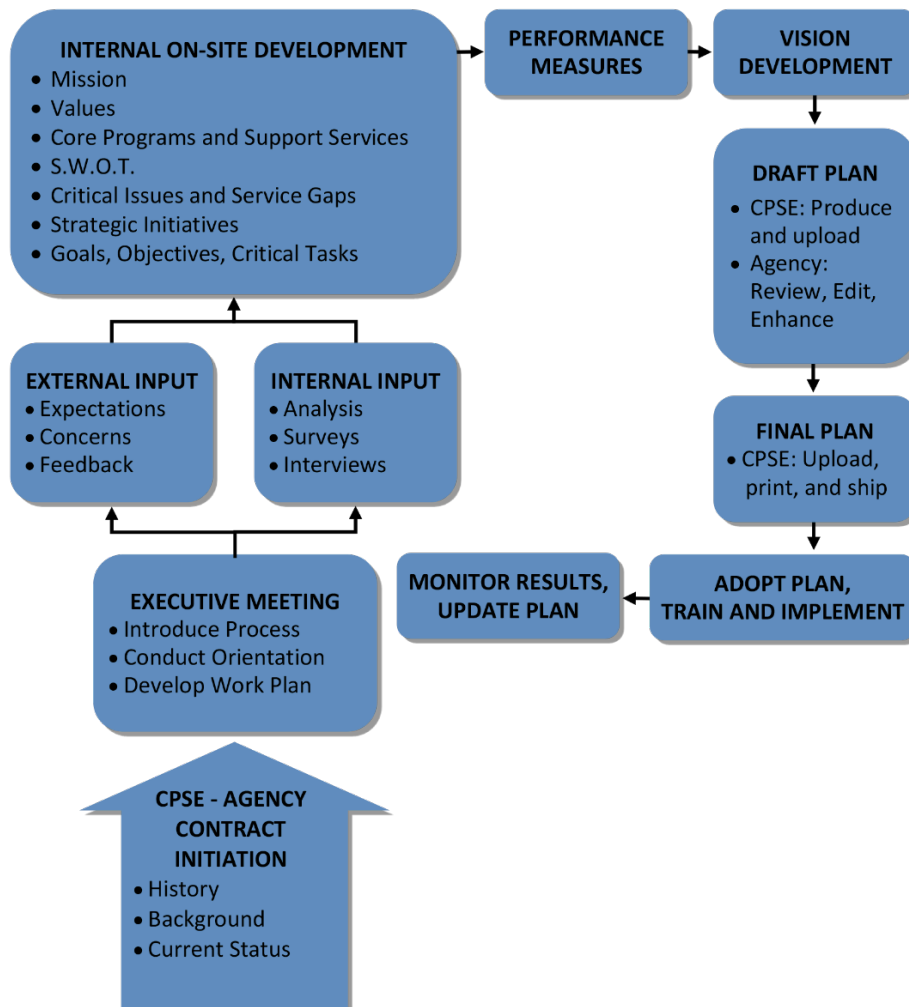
CPSE - AGENCY CONTRACT INITIATION
• History
• Background
• Current Status

EXECUTIVE MEETING
• Introduce Process
• Conduct Orientation
• Develop Work Plan

EXTERNAL INPUT
• Expectations
• Concerns
• Feedback

INTERNAL INPUT
• Analysis
• Surveys
• Interviews

INTERNAL ON-SITE DEVELOPMENT
• Mission
• Values
• Core Programs and Support Services
• S.W.O.T.
• Critical Issues and Service Gaps
• Strategic Initiatives
• Goals, Objectives, Critical Tasks

PERFORMANCE MEASURES

VISION DEVELOPMENT

DRAFT PLAN
• CPSE: Produce and upload
• Agency: Review, Edit, Enhance

FINAL PLAN
• CPSE: Upload, print, and ship

ADOPT PLAN, TRAIN AND IMPLEMENT

MONITOR RESULTS, UPDATE PLAN